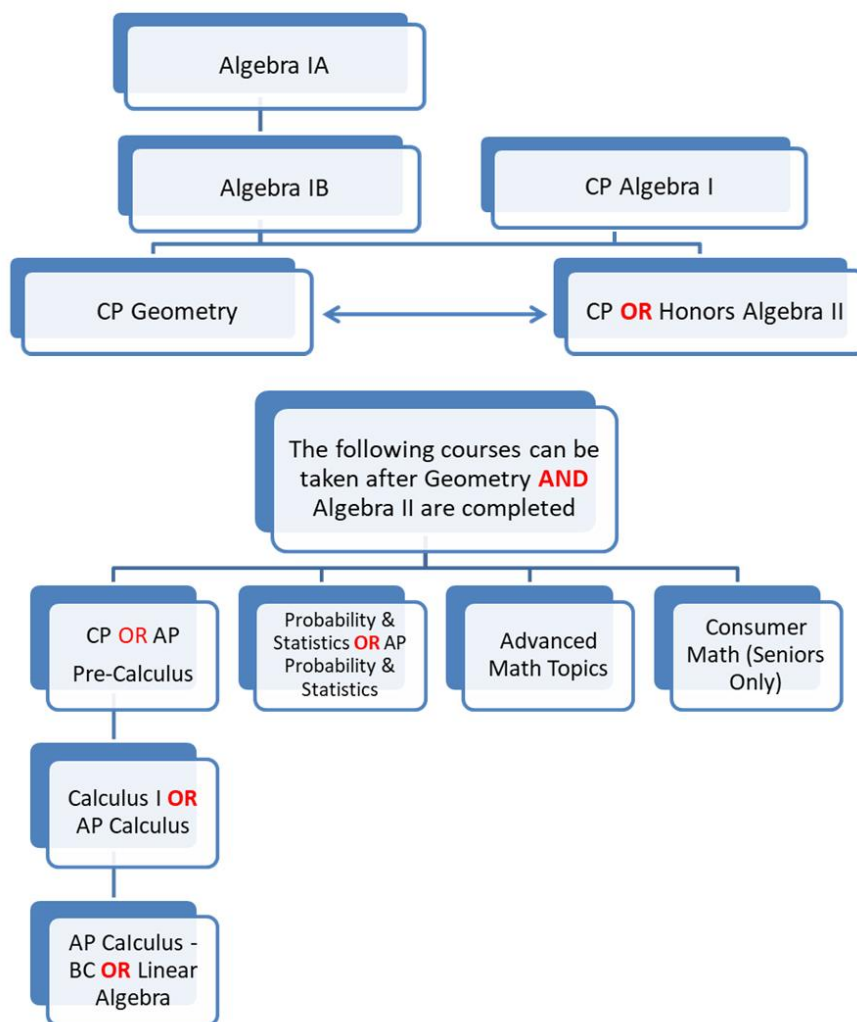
Algebra IA

Algebra IB

CP Algebra I

CP Geometry

CP OR Honors Algebra II

The following courses can be taken after Geometry AND Algebra II are completed

CP OR AP Pre-Calculus

Probability & Statistics OR AP Probability & Statistics

Advanced Math Topics

Consumer Math (Seniors Only)

Calculus I OR AP Calculus

AP Calculus - BC OR Linear Algebra